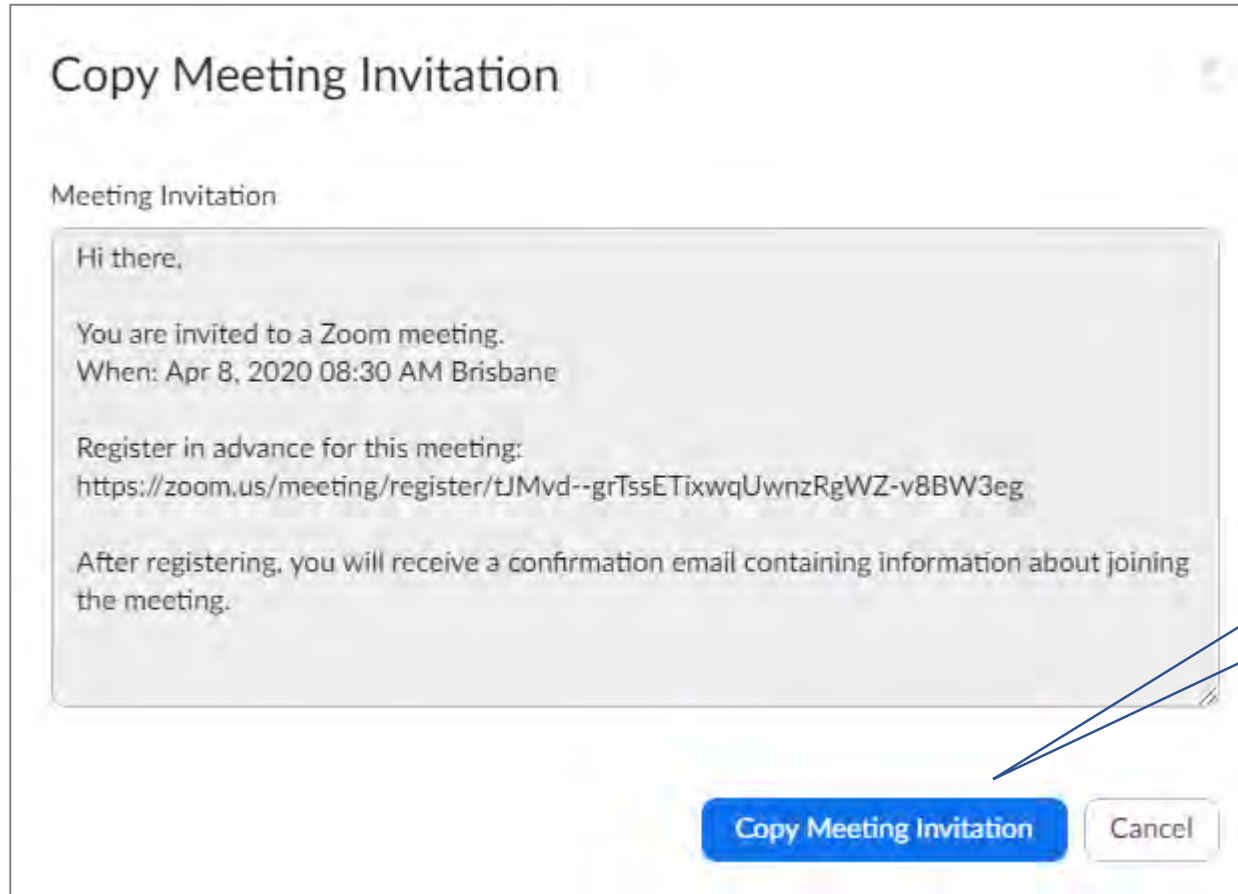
Copy Meeting Invitation

Meeting Invitation

Hi there,

You are invited to a Zoom meeting.
When: Apr 8, 2020 08:30 AM Brisbane

Register in advance for this meeting:
https://zoom.us/meeting/register/tJMvd--grTssETixwqUwnzRgWZ-v8BW3eg

After registering, you will receive a confirmation email containing information about joining the meeting.

Copy Meeting Invitation

Cancel